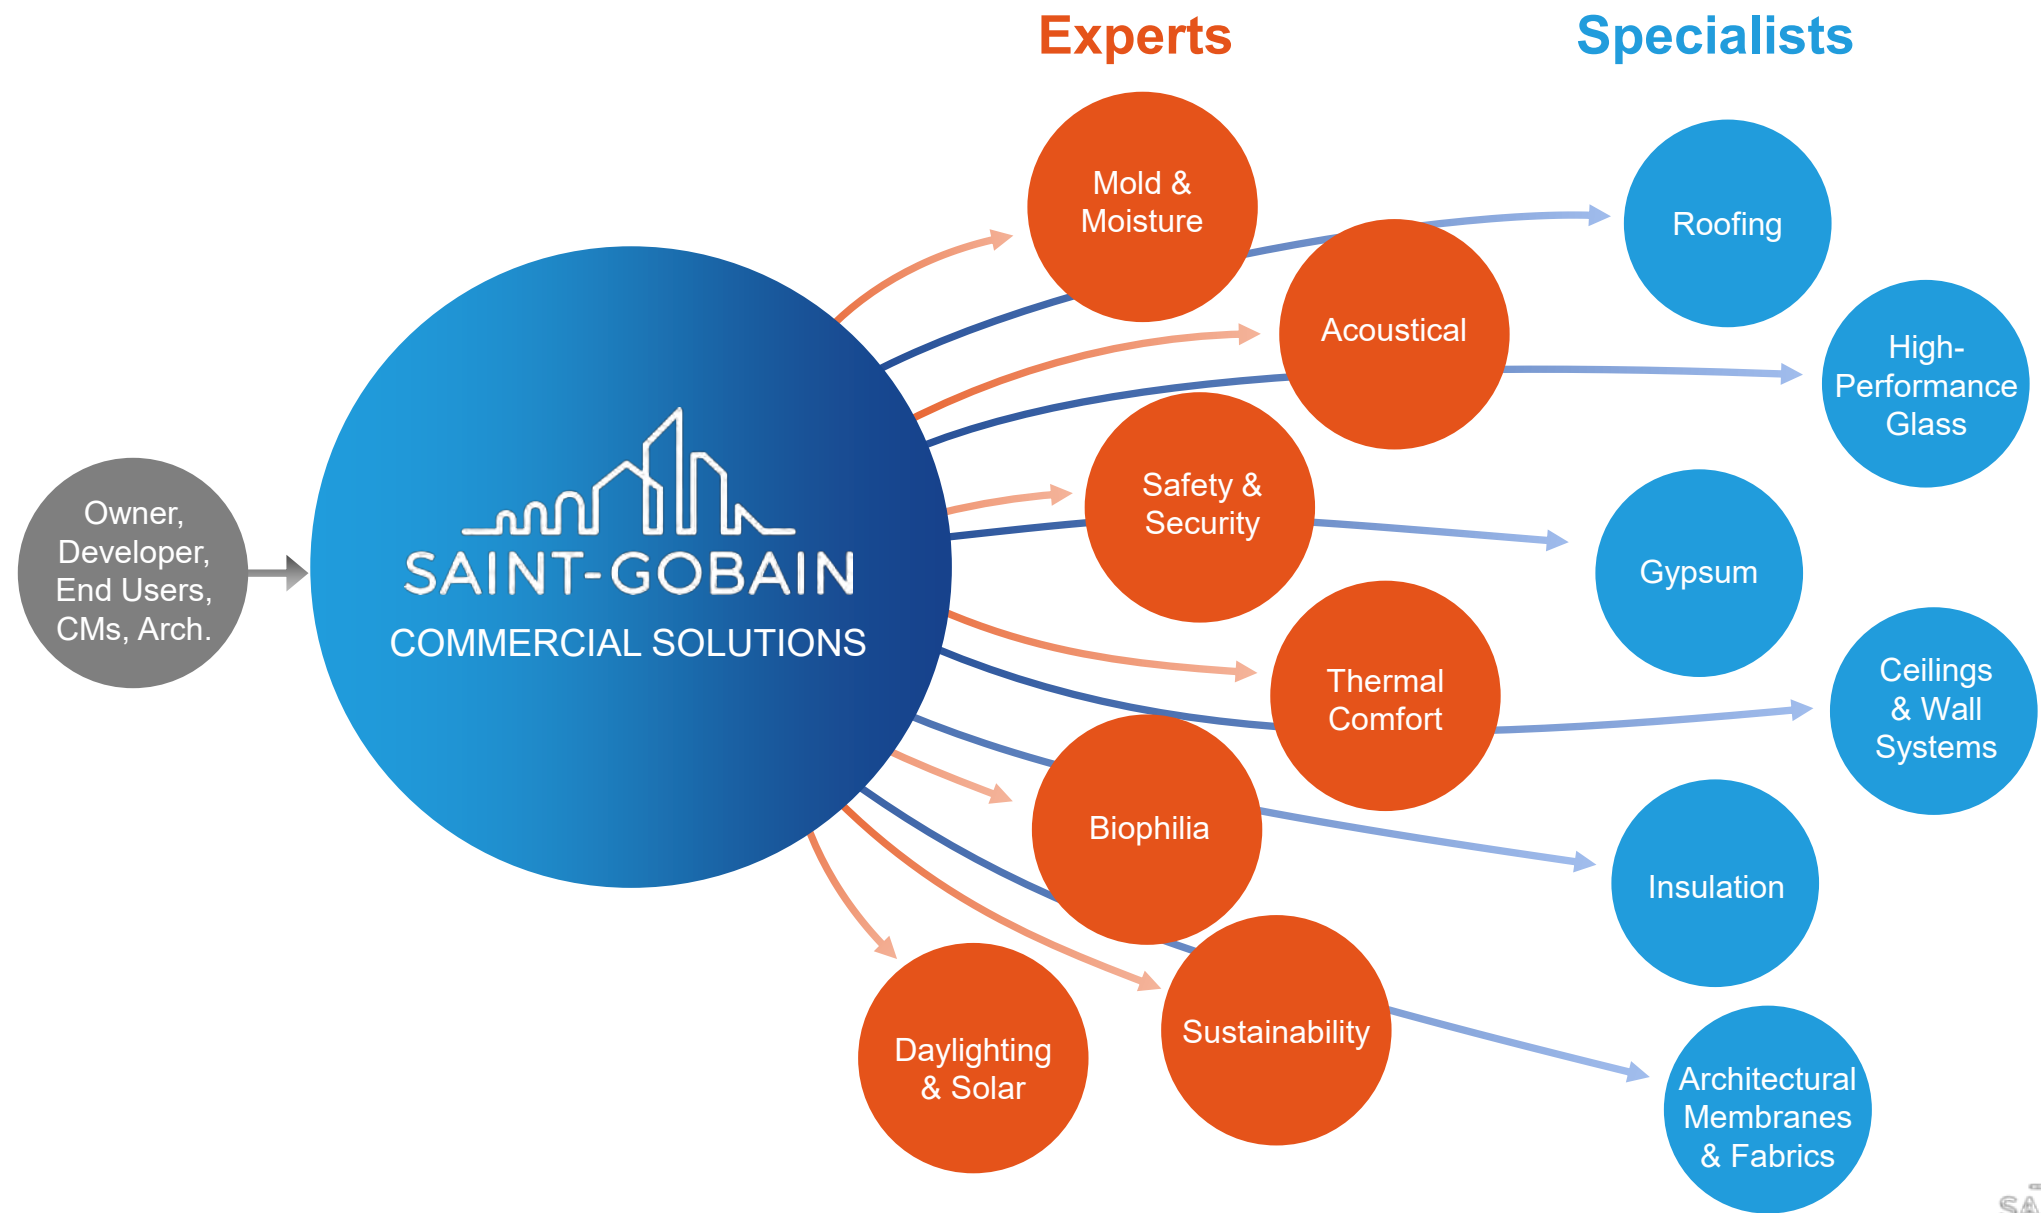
Experts

Specialists

Owner, Developer, End Users, CMs, Arch.

SAINT-GOBAIN
COMMERCIAL SOLUTIONS

Mold & Moisture

Acoustical

Safety & Security

Thermal Comfort

Biophilia

Daylighting & Solar

Sustainability

Roofing

High-Performance Glass

Gypsum

Ceilings & Wall Systems

Insulation

Architectural Membranes & Fabrics

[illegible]